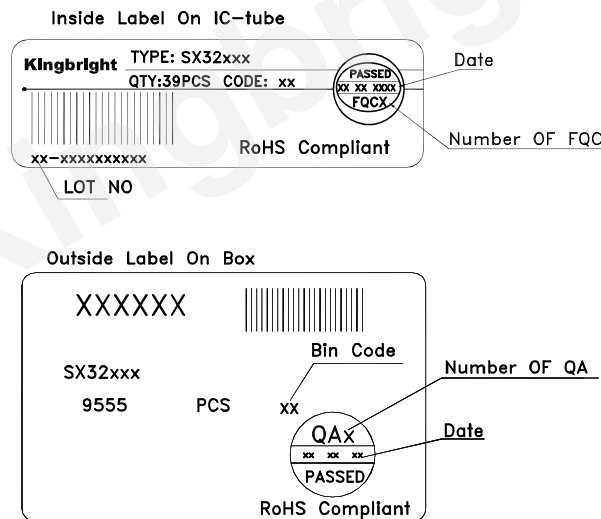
Inside Label On IC-tube

Kingbright TYPE: SX32xxx

QTY:39PCS CODE: xx

PASSED
xx xx xxxx
FQCX

Date

Number OF FQC

xx-xxxxxxxxxx

RoHS Compliant

LOT NO

Outside Label On Box

XXXXXX

Bin Code

SX32xxx

9555 PCS xx

Number OF QA

QAx

Date

xx xx xx

PASSED

RoHS Compliant